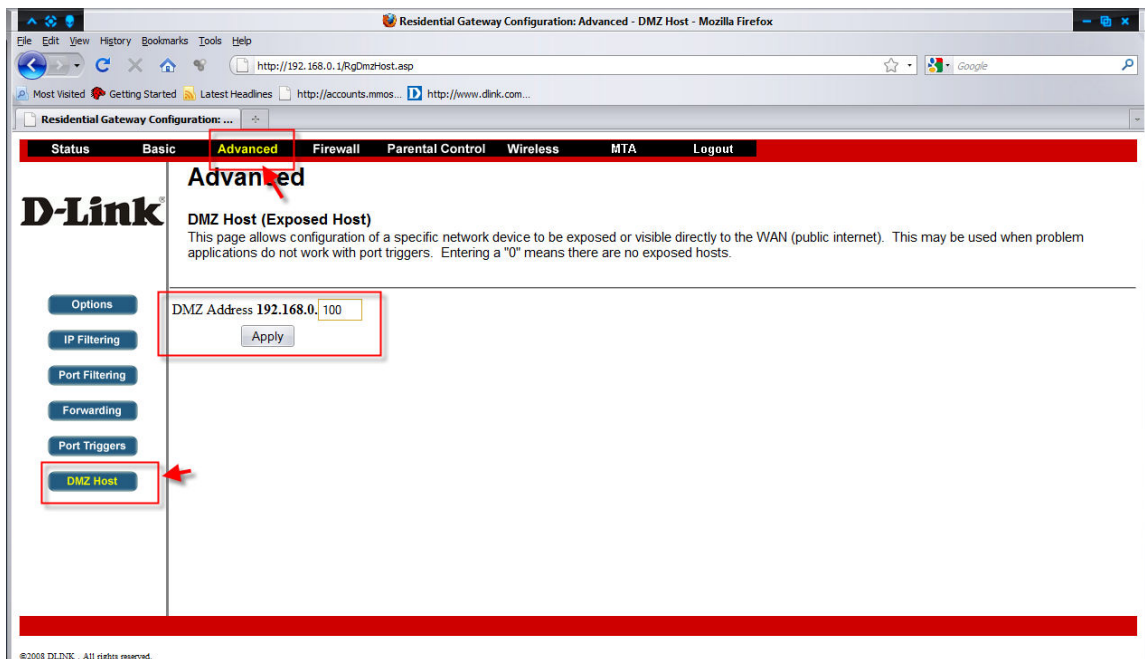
Residential Gateway Configuration: Advanced - DMZ Host - Mozilla Firefox

File Edit View History Bookmarks Tools Help

http://192.168.0.1/RgDmzHost.asp

Google

Most Visited Getting Started Latest Headlines http://accounts.mmos... http://www.dlink.com...

Residential Gateway Configuration: ...

Status Basic Advanced Firewall Parental Control Wireless MTA Logout

D-Link

Advanced

DMZ Host (Exposed Host)

This page allows configuration of a specific network device to be exposed or visible directly to the WAN (public internet). This may be used when problem applications do not work with port triggers. Entering a "0" means there are no exposed hosts.

Options

IP Filtering

Port Filtering

Forwarding

Port Triggers

DMZ Host

DMZ Address 192.168.0. 100

Apply

©2008 DLINK . All rights reserved.